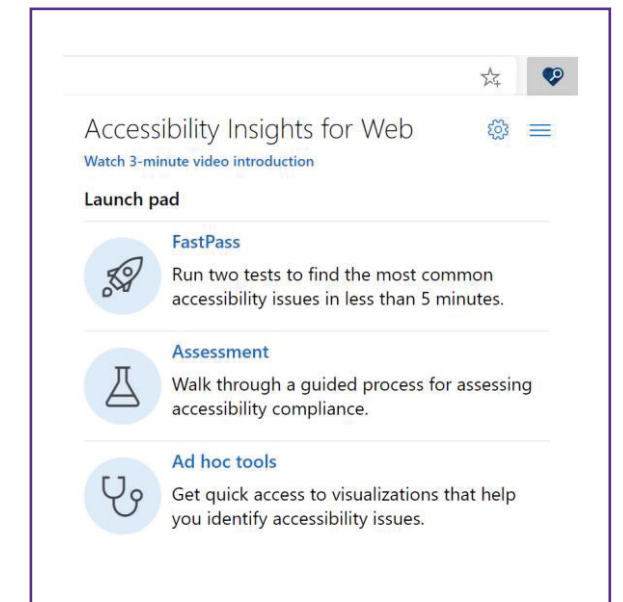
Accessibility Insights for Web

Watch 3-minute video introduction

Launch pad

FastPass

Run two tests to find the most common accessibility issues in less than 5 minutes.

Assessment

Walk through a guided process for assessing accessibility compliance.

Ad hoc tools

Get quick access to visualizations that help you identify accessibility issues.